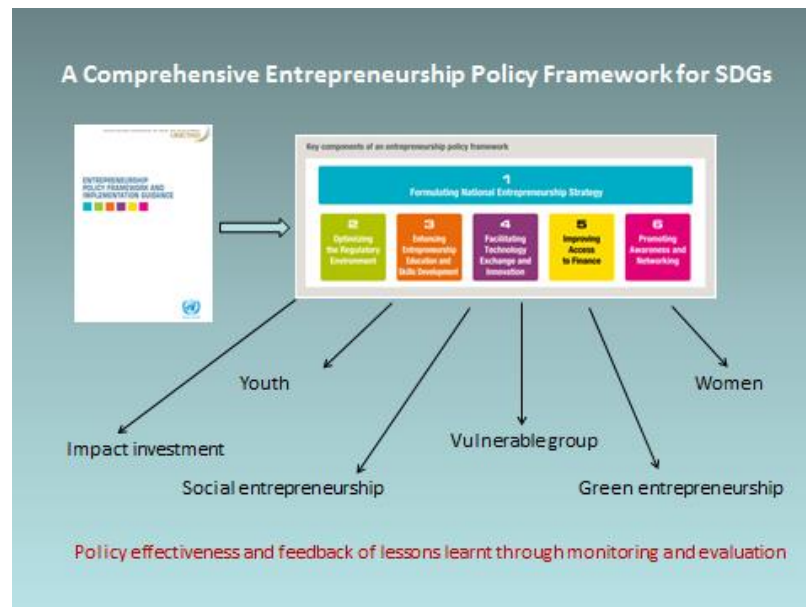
A Comprehensive Entrepreneurship Policy Framework for SDGs

UNCTAD

ENTREPRENEURSHIP POLICY FRAMEWORK AND IMPLEMENTATION GUIDANCE

Key components of an entrepreneurship policy framework

1
Formulating National Entrepreneurship Strategy

2
Optimizing the Regulatory Environment

3
Enhancing Entrepreneurship Education and Skills Development

4
Facilitating Technology Exchange and Innovation

5
Improving Access to Finance

6
Promoting Awareness and Networking

Youth

Women

Impact investment

Vulnerable group

Social entrepreneurship

Green entrepreneurship

Policy effectiveness and feedback of lessons learnt through monitoring and evaluation